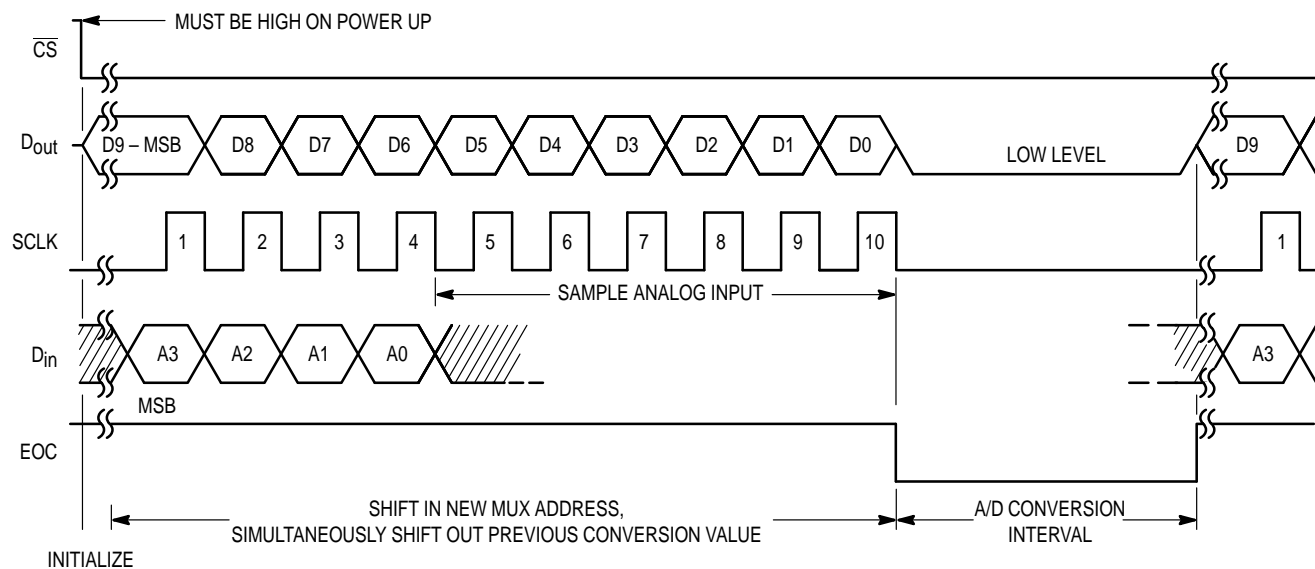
MUST BE HIGH ON POWER UP

$\overline{CS}$

$D_{out}$

D9 – MSB

D8

D7

D6

D5

D4

D3

D2

D1

D0

LOW LEVEL

D9

SCLK

1

2

3

4

5

6

7

8

9

10

1

SAMPLE ANALOG INPUT

$D_{in}$

A3

A2

A1

A0

A3

MSB

EOC

SHIFT IN NEW MUX ADDRESS, SIMULTANEOUSLY SHIFT OUT PREVIOUS CONVERSION VALUE

A/D CONVERSION INTERVAL

INITIALIZE